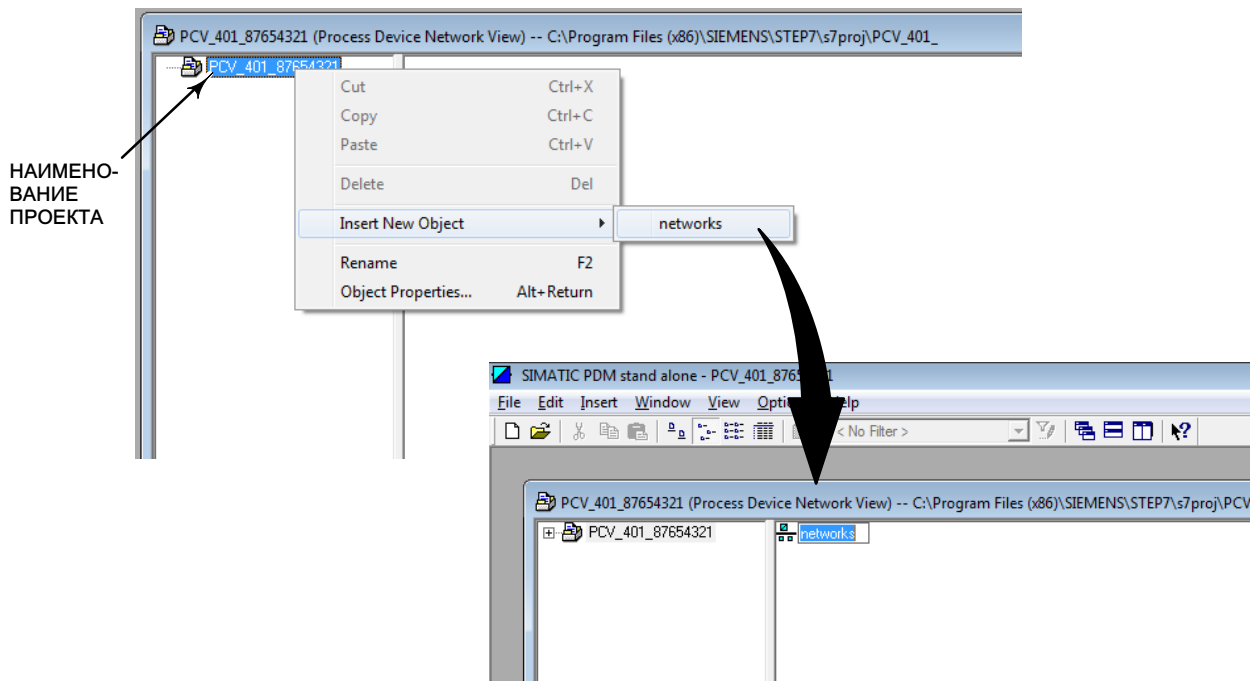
PCV_401_87654321 (Process Device Network View) -- C:\Program Files (x86)\SIEMENS\STEP7\s7proj\PCV_401_

PCV_401_87654321

НАИМЕНОВАНИЕ ПРОЕКТА

Cut Ctrl+X
Copy Ctrl+C
Paste Ctrl+V
Delete Del
Insert New Object
networks
Rename F2
Object Properties... Alt+Return

SIMATIC PDM stand alone - PCV_401_8765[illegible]

File Edit Insert Window View Opti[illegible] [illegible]elp

< No Filter >

PCV_401_87654321 (Process Device Network View) -- C:\Program Files (x86)\SIEMENS\STEP7\s7proj\PCV

PCV_401_87654321

networks